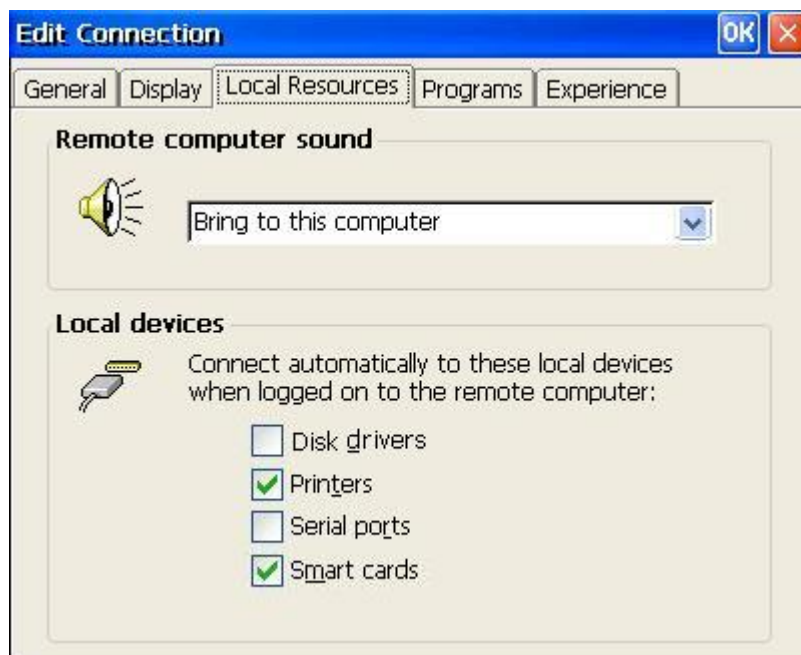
Edit Connection
OK

General Display Local Resources Programs Experience

Remote computer sound

Bring to this computer

Local devices

Connect automatically to these local devices when logged on to the remote computer:

Disk drivers
Printers
Serial ports
Smart cards